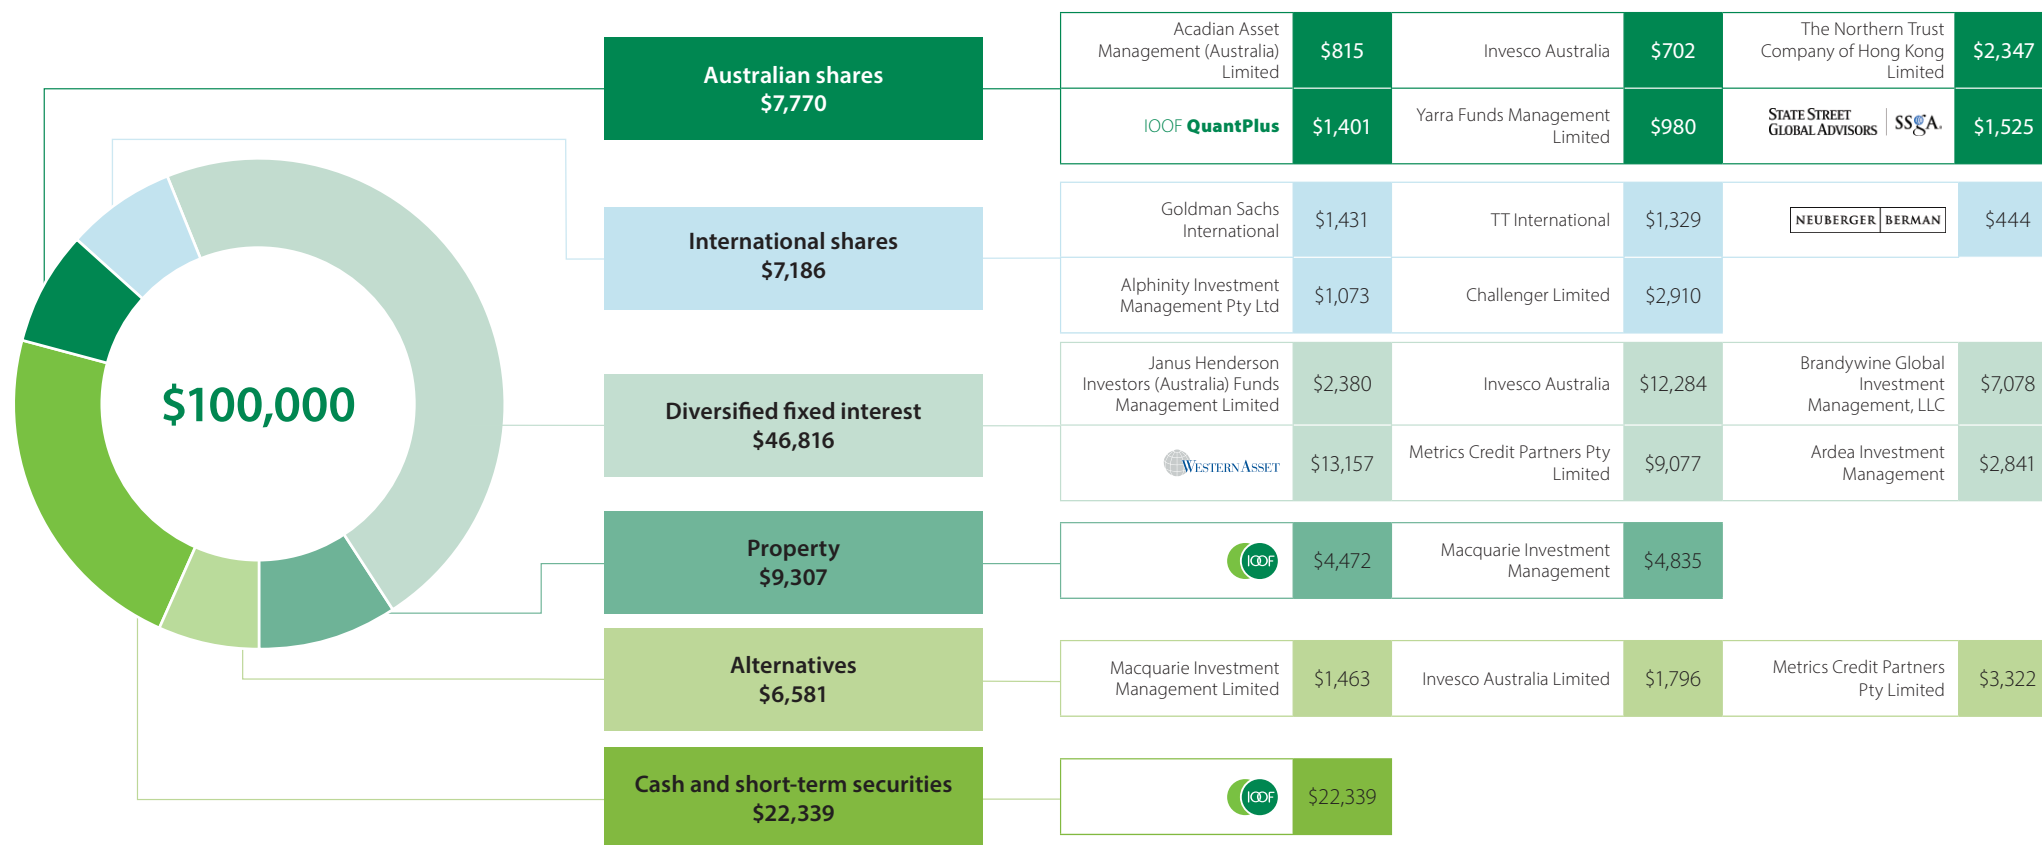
$100,000

Australian shares
$7,770

| Acadian Asset Management (Australia) Limited | $815 | Invesco Australia | $702 | The Northern Trust Company of Hong Kong Limited | $2,347 |
|---|---|---|---|---|---|
| IOOF QuantPlus | $1,401 | Yarra Funds Management Limited | $980 | STATE STREET GLOBAL ADVISORS SSgA | $1,525 |

International shares
$7,186

| Goldman Sachs International | $1,431 | TT International | $1,329 | NEUBERGER BERMAN | $444 |
|---|---|---|---|---|---|
| Alphinity Investment Management Pty Ltd | $1,073 | Challenger Limited | $2,910 | | |

Diversified fixed interest
$46,816

| Janus Henderson Investors (Australia) Funds Management Limited | $2,380 | Invesco Australia | $12,284 | Brandywine Global Investment Management, LLC | $7,078 |
|---|---|---|---|---|---|
| WESTERN ASSET | $13,157 | Metrics Credit Partners Pty Limited | $9,077 | Ardea Investment Management | $2,841 |

Property
$9,307

| IOOF | $4,472 | Macquarie Investment Management | $4,835 |
|---|---|---|---|

Alternatives
$6,581

| Macquarie Investment Management Limited | $1,463 | Invesco Australia Limited | $1,796 | Metrics Credit Partners Pty Limited | $3,322 |
|---|---|---|---|---|---|

Cash and short-term securities
$22,339

| IOOF | $22,339 |
|---|---|